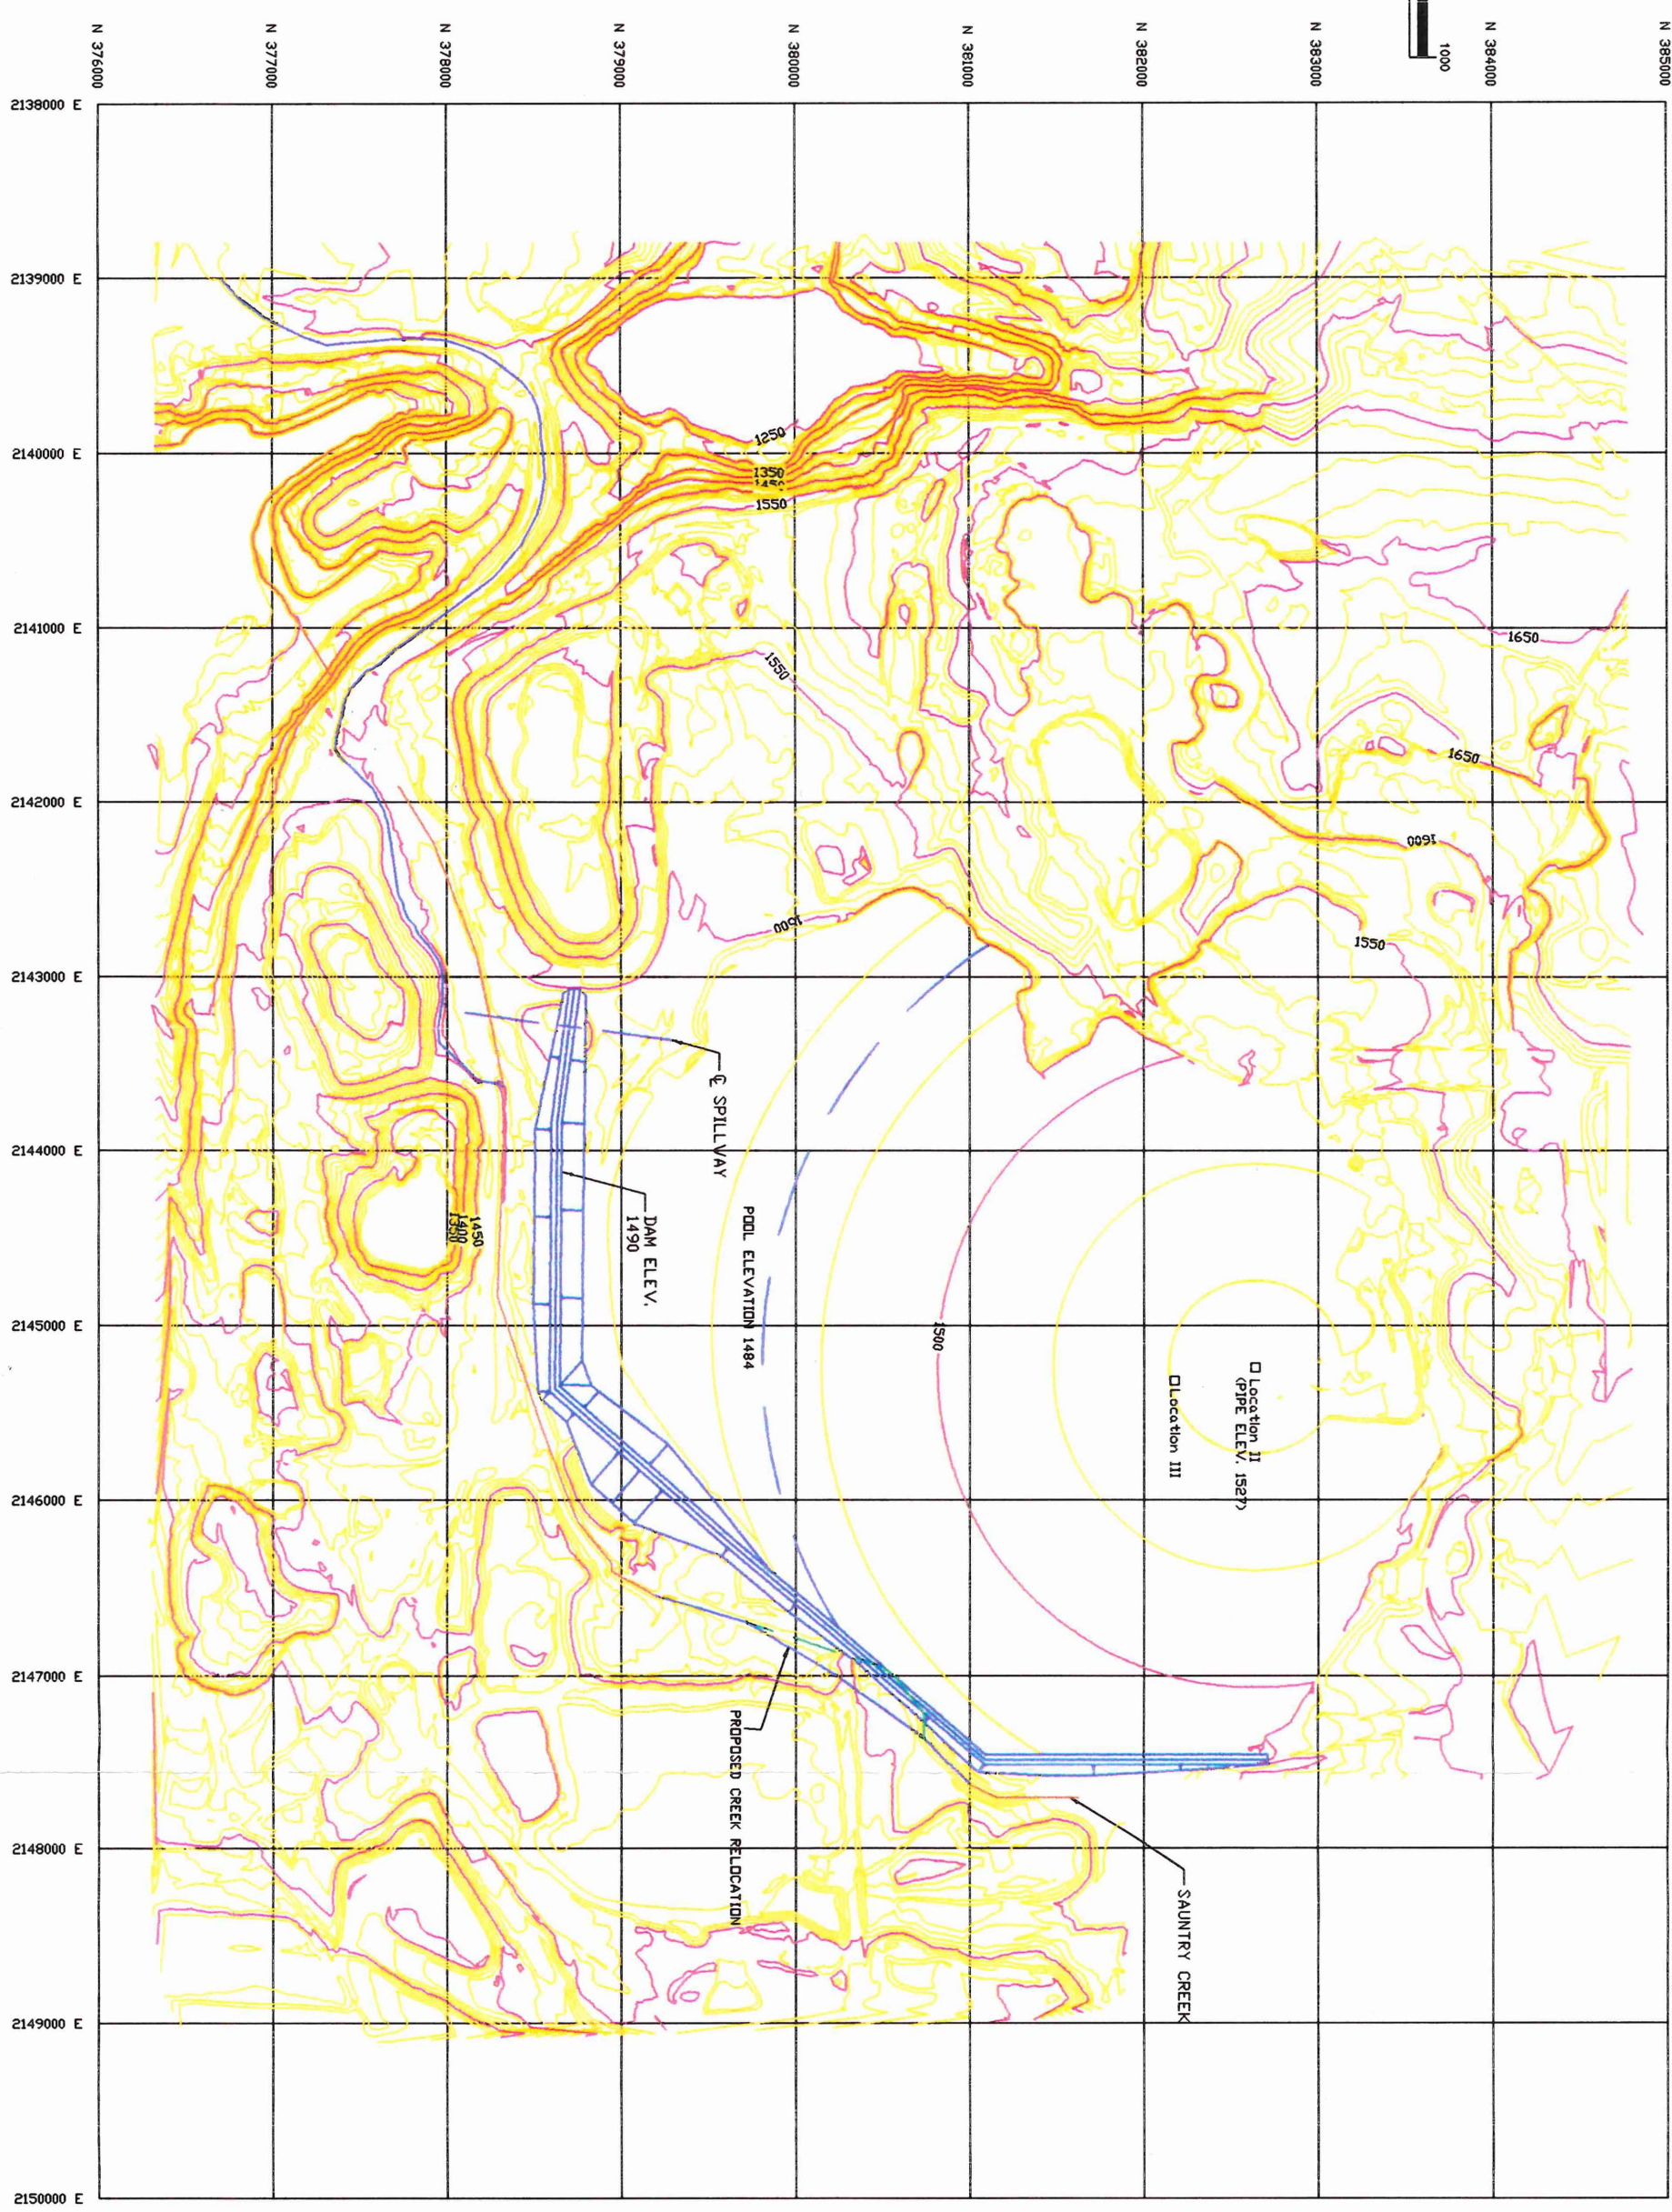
N 376000
N 377000
N 378000
N 379000
N 380000
N 381000
N 382000
N 383000
1000
N 384000
N 385000

2138000 E
2139000 E
2140000 E
2141000 E
2142000 E
2143000 E
2144000 E
2145000 E
2146000 E
2147000 E
2148000 E
2149000 E
2150000 E

1250
1350
1450
1550
1550
1650
1650
1600
1550
1600
1450
1400
1350
1500

℄ SPILLWAY
DAM ELEV. 1490
POOL ELEVATION 1484
□ Location II (PIPE ELEV. 1527)
□ Location III
PROPOSED CREEK RELOCATION
SAUNTRY CREEK